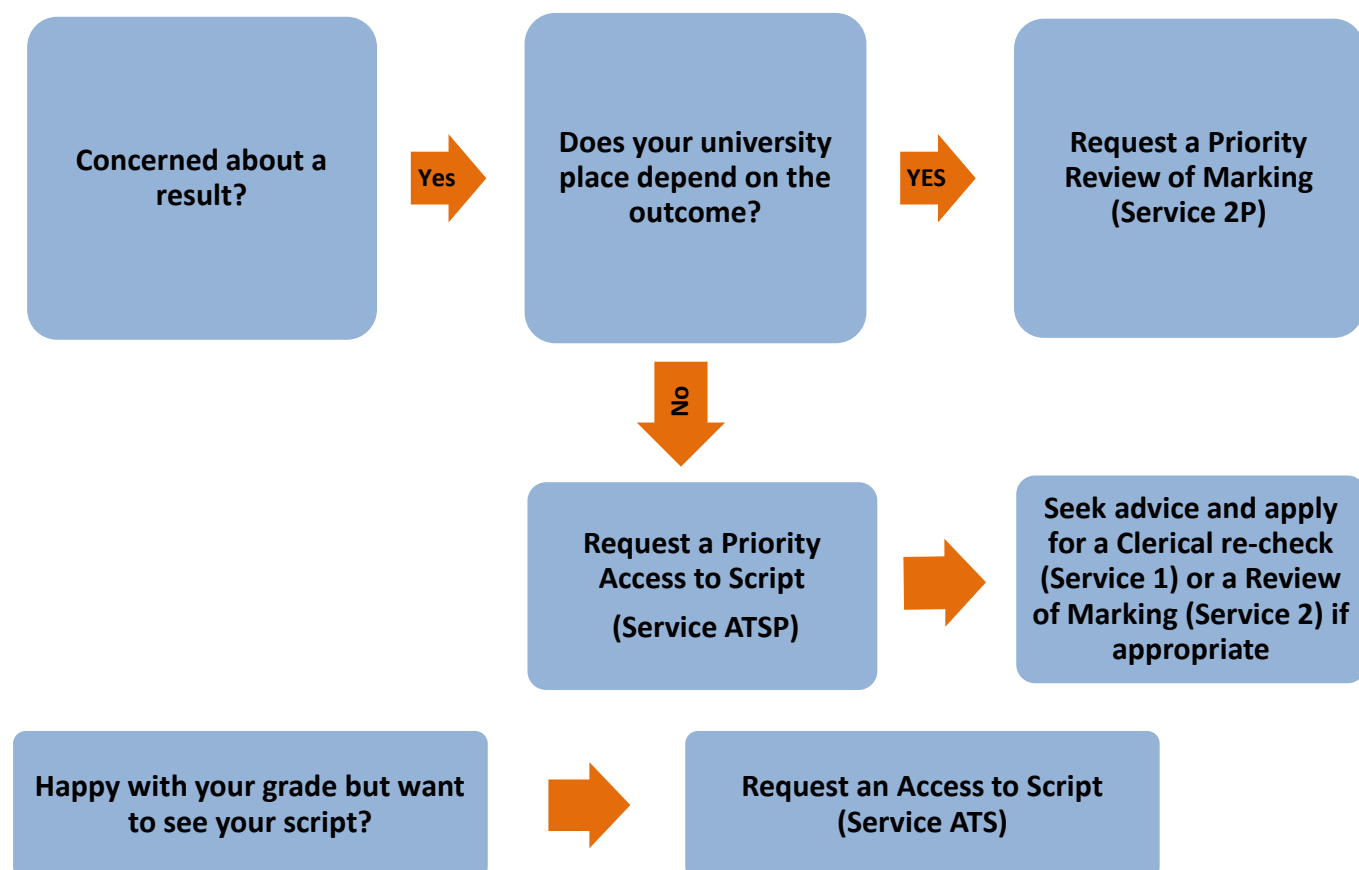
Concerned about a result?

Yes

Does your university place depend on the outcome?

YES

Request a Priority Review of Marking (Service 2P)

No

Request a Priority Access to Script

(Service ATSP)

Seek advice and apply for a Clerical re-check (Service 1) or a Review of Marking (Service 2) if appropriate

Happy with your grade but want to see your script?

Request an Access to Script (Service ATS)